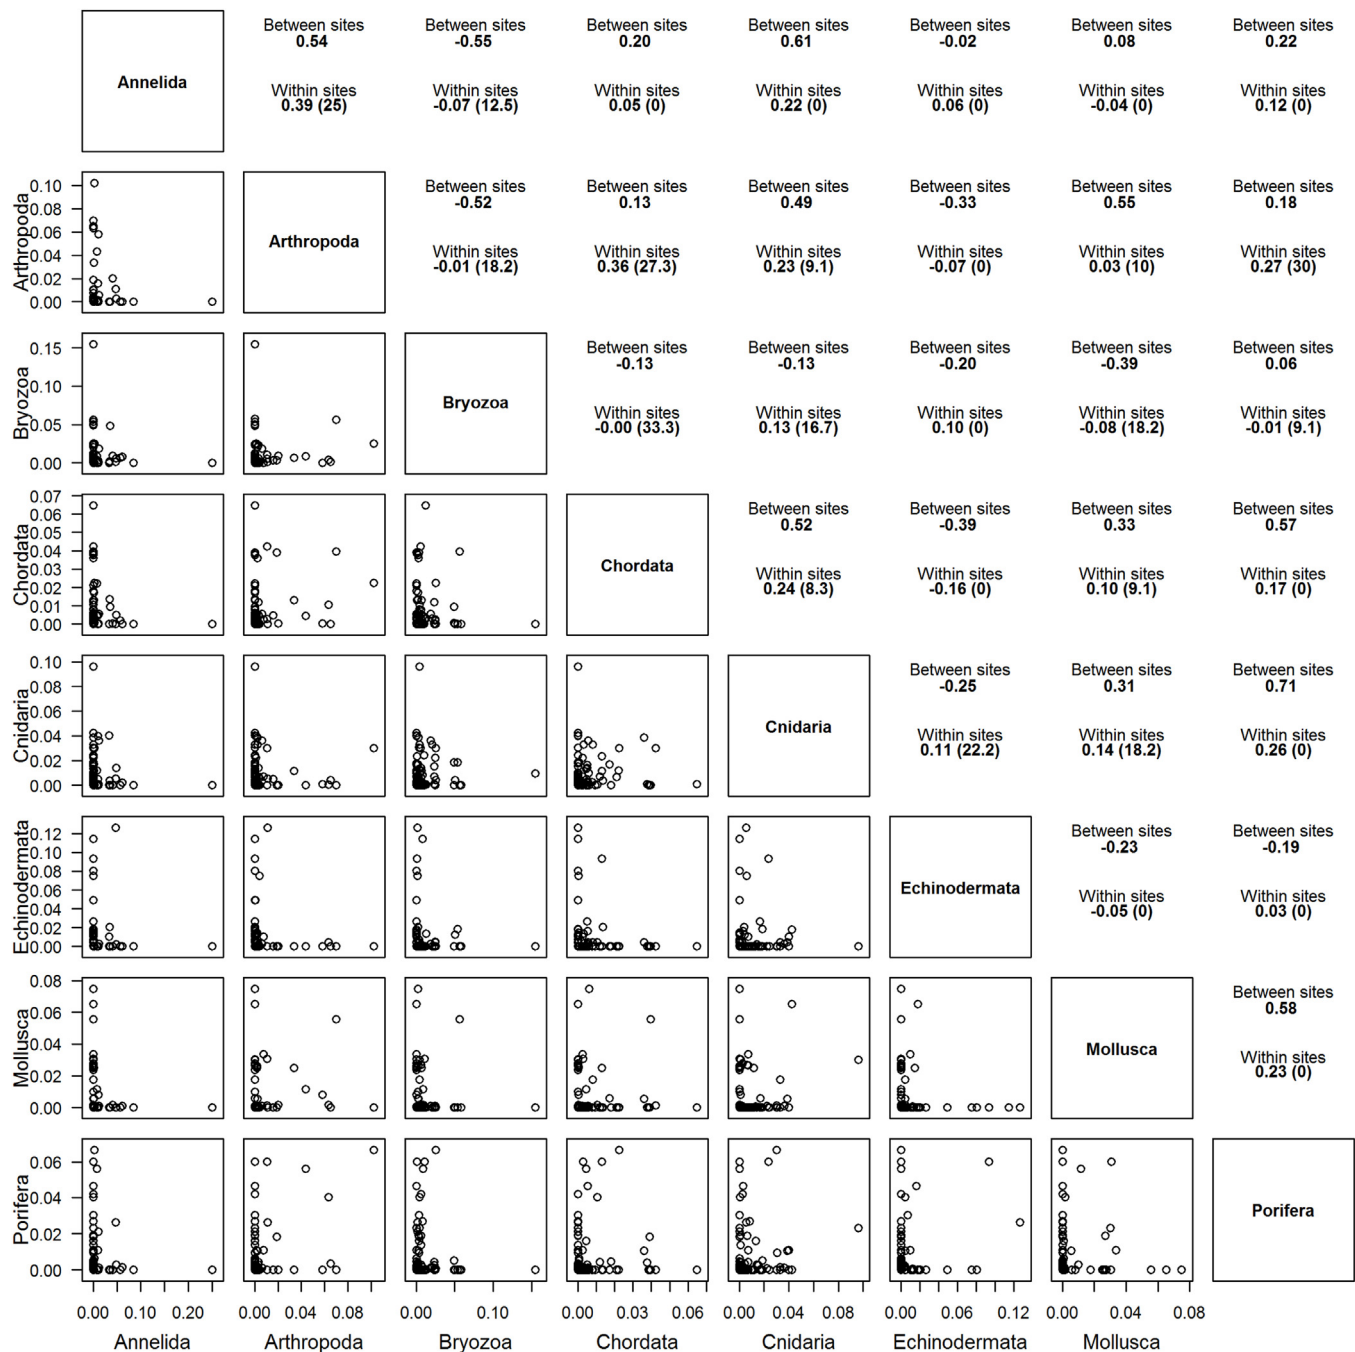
Annelida

Between sites 0.54
Within sites 0.39 (25)

Between sites -0.55
Within sites -0.07 (12.5)

Between sites 0.20
Within sites 0.05 (0)

Between sites 0.61
Within sites 0.22 (0)

Between sites -0.02
Within sites 0.06 (0)

Between sites 0.08
Within sites -0.04 (0)

Between sites 0.22
Within sites 0.12 (0)

Arthropoda
0.10 0.08 0.06 0.04 0.02 0.00

Arthropoda

Between sites -0.52
Within sites -0.01 (18.2)

Between sites 0.13
Within sites 0.36 (27.3)

Between sites 0.49
Within sites 0.23 (9.1)

Between sites -0.33
Within sites -0.07 (0)

Between sites 0.55
Within sites 0.03 (10)

Between sites 0.18
Within sites 0.27 (30)

Bryozoa
0.15 0.10 0.05 0.00

Bryozoa

Between sites -0.13
Within sites -0.00 (33.3)

Between sites -0.13
Within sites 0.13 (16.7)

Between sites -0.20
Within sites 0.10 (0)

Between sites -0.39
Within sites -0.08 (18.2)

Between sites 0.06
Within sites -0.01 (9.1)

Chordata
0.07 0.06 0.05 0.04 0.03 0.02 0.01 0.00

Chordata

Between sites 0.52
Within sites 0.24 (8.3)

Between sites -0.39
Within sites -0.16 (0)

Between sites 0.33
Within sites 0.10 (9.1)

Between sites 0.57
Within sites 0.17 (0)

Cnidaria
0.10 0.08 0.06 0.04 0.02 0.00

Cnidaria

Between sites -0.25
Within sites 0.11 (22.2)

Between sites 0.31
Within sites 0.14 (18.2)

Between sites 0.71
Within sites 0.26 (0)

Echinodermata
0.12 0.10 0.08 0.06 0.04 0.02 0.00

Echinodermata

Between sites -0.23
Within sites -0.05 (0)

Between sites -0.19
Within sites 0.03 (0)

Mollusca
0.08 0.06 0.04 0.02 0.00

Mollusca

Between sites 0.58
Within sites 0.23 (0)

Porifera
0.06 0.04 0.02 0.00

Porifera

0.00 0.10 0.20
Annelida
0.00 0.04 0.08
Arthropoda
0.00 0.10
Bryozoa
0.00 0.03 0.06
Chordata
0.00 0.04 0.08
Cnidaria
0.00 0.06 0.12
Echinodermata
0.00 0.04 0.08
Mollusca